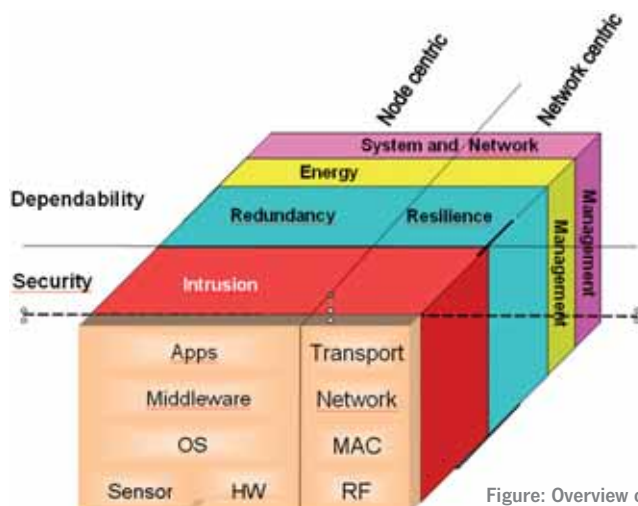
Node centric

Network centric

System and Network

Energy

Dependability

Redundancy

Resilience

Management

Management

Security

Intrusion

Apps

Middleware

OS

Sensor

HW

Transport

Network

MAC

RF

Figure: Overview o